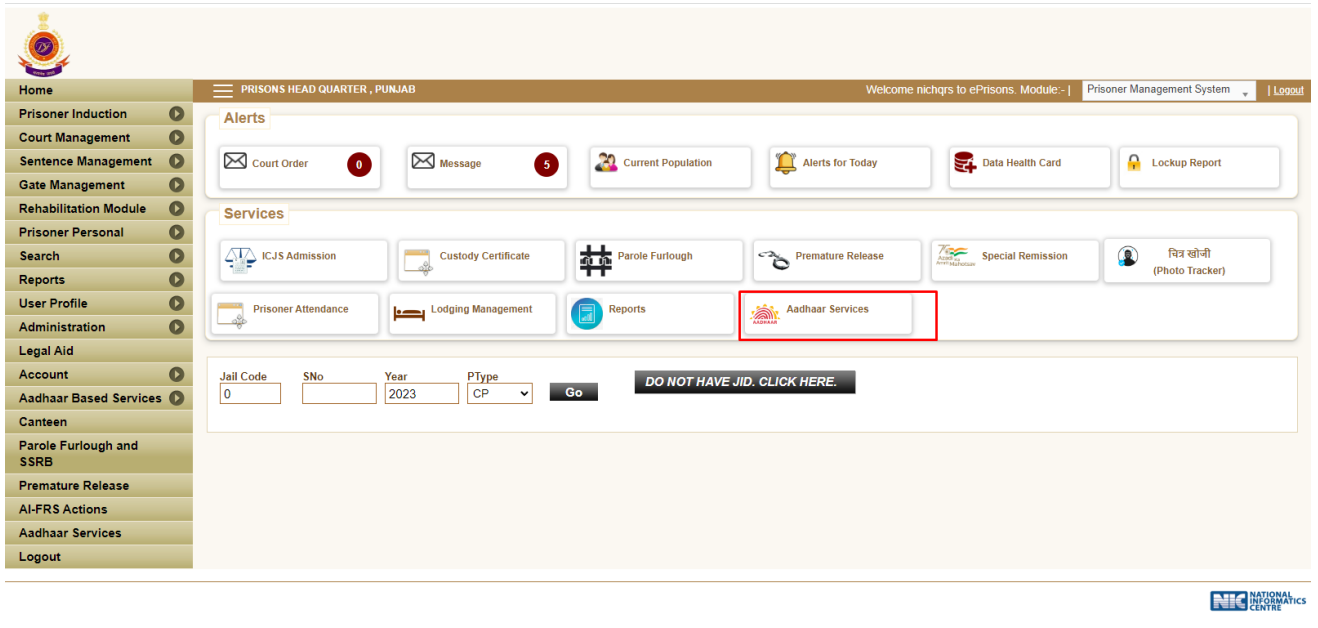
Home
Prisoner Induction
Court Management
Sentence Management
Gate Management
Rehabilitation Module
Prisoner Personal
Search
Reports
User Profile
Administration
Legal Aid
Account
Aadhaar Based Services
Canteen
Parole Furlough and SSRB
Premature Release
AI-FRS Actions
Aadhaar Services
Logout

PRISONS HEAD QUARTER , PUNJAB

Welcome nichqrs to ePrisons. Module:- | Prisoner Management System | Logout

Alerts

Court Order 0
Message 5
Current Population
Alerts for Today
Data Health Card
Lockup Report

Services

ICJS Admission
Custody Certificate
Parole Furlough
Premature Release
Special Remission
चित्र खोजी (Photo Tracker)
Prisoner Attendance
Lodging Management
Reports
Aadhaar Services

Jail Code
0
SNo
Year
2023
PType
CP
Go
DO NOT HAVE JID. CLICK HERE.

NIC NATIONAL INFORMATICS CENTRE